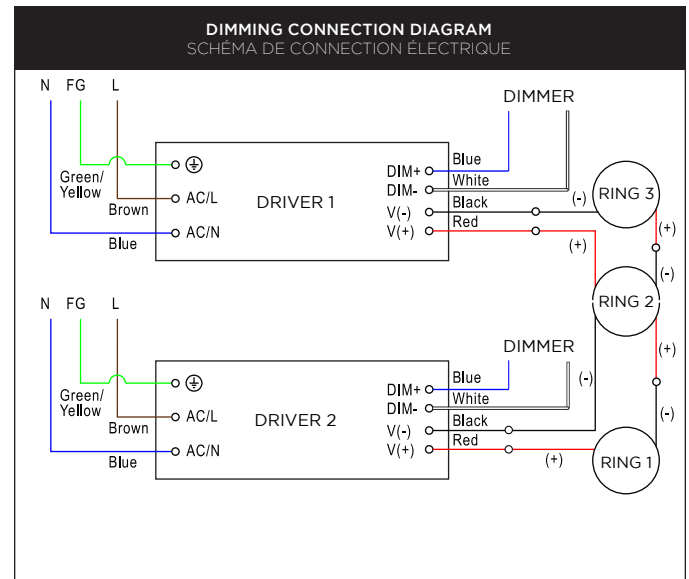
DIMMING CONNECTION DIAGRAM
SCHÉMA DE CONNECTION ÉLECTRIQUE

N FG L

DIMMER

Green/ Yellow

Brown

Blue

AC/L

AC/N

DRIVER 1

DIM+
DIM-
V(-)
V(+)

Blue
White
Black
Red

(-)
(+)

RING 3

(+)
(-)

RING 2

(+)
(-)

N FG L

DIMMER

Green/ Yellow

Brown

Blue

AC/L

AC/N

DRIVER 2

DIM+
DIM-
V(-)
V(+)

Blue
White
Black
Red

(-)
(+)

RING 1